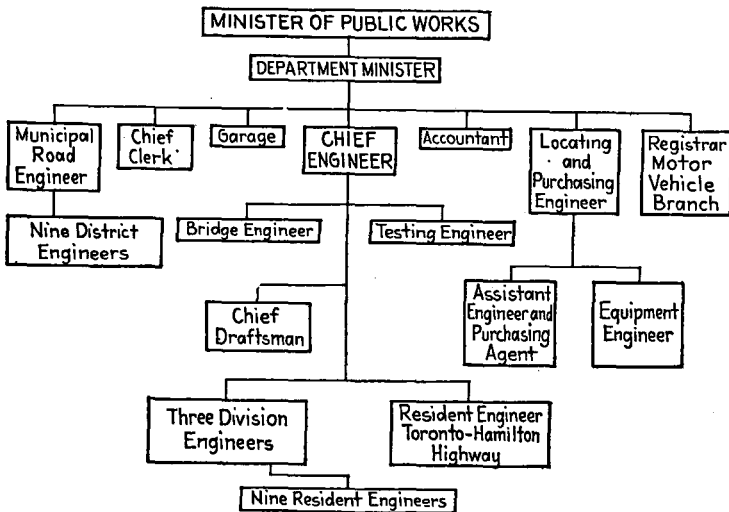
MINISTER OF PUBLIC WORKS

DEPARTMENT MINISTER

Municipal Road Engineer

Chief Clerk

Garage

CHIEF ENGINEER

Accountant

Locating and Purchasing Engineer

Registrar Motor Vehicle Branch

Nine District Engineers

Bridge Engineer

Testing Engineer

Assistant Engineer and Purchasing Agent

Equipment Engineer

Chief Draftsman

Three Division Engineers

Resident Engineer Toronto-Hamilton Highway

Nine Resident Engineers